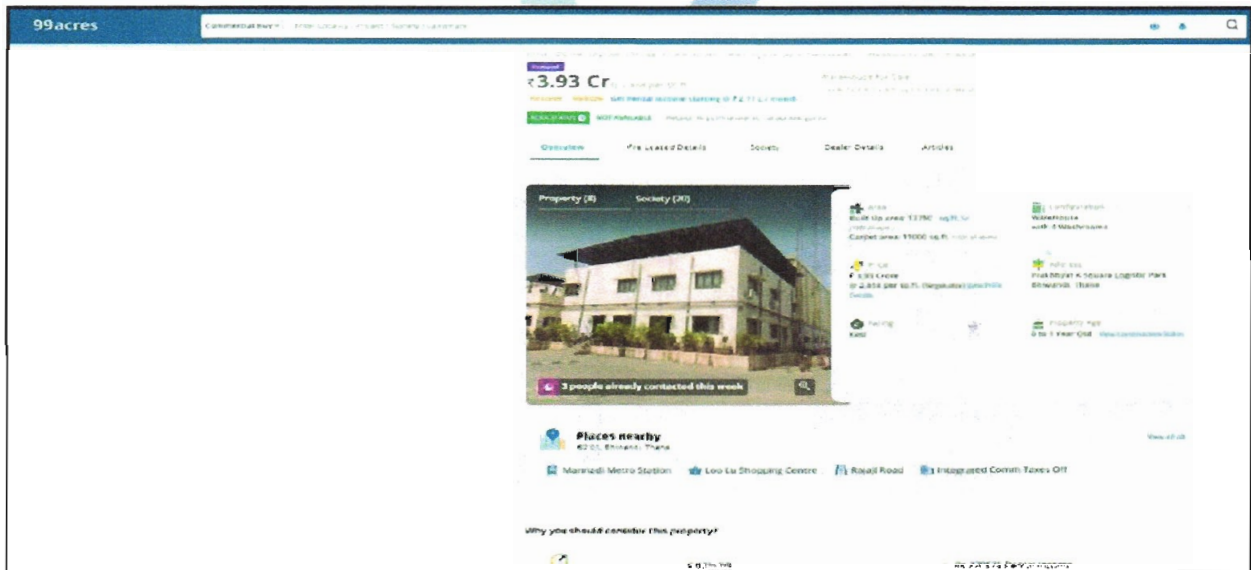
99acres

Commercial Buy

₹3.93 Cr

Overview | Pre Leased Details | Society | Dealer Details | Articles

Property (8) | Society (20)

Area
Built Up area: 13750 sq.ft.
Carpet area: 11000 sq.ft.

Configuration
Warehouse
with 4 Washrooms

Price
₹ 3.93 Crore
@ 2,858 per sq.ft.

Address
Prakhyat K Square Logistic Park
Bhiwandi, Thane

Facing
East

Property Age
0 to 1 Year Old

3 people already contacted this week

Places nearby
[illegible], Bhiwandi, Thane

View all

Mankoli Metro Station | Loo Lu Shopping Centre | Rajaji Road | Integrated Comm Taxes Off

Why you should consider this property?